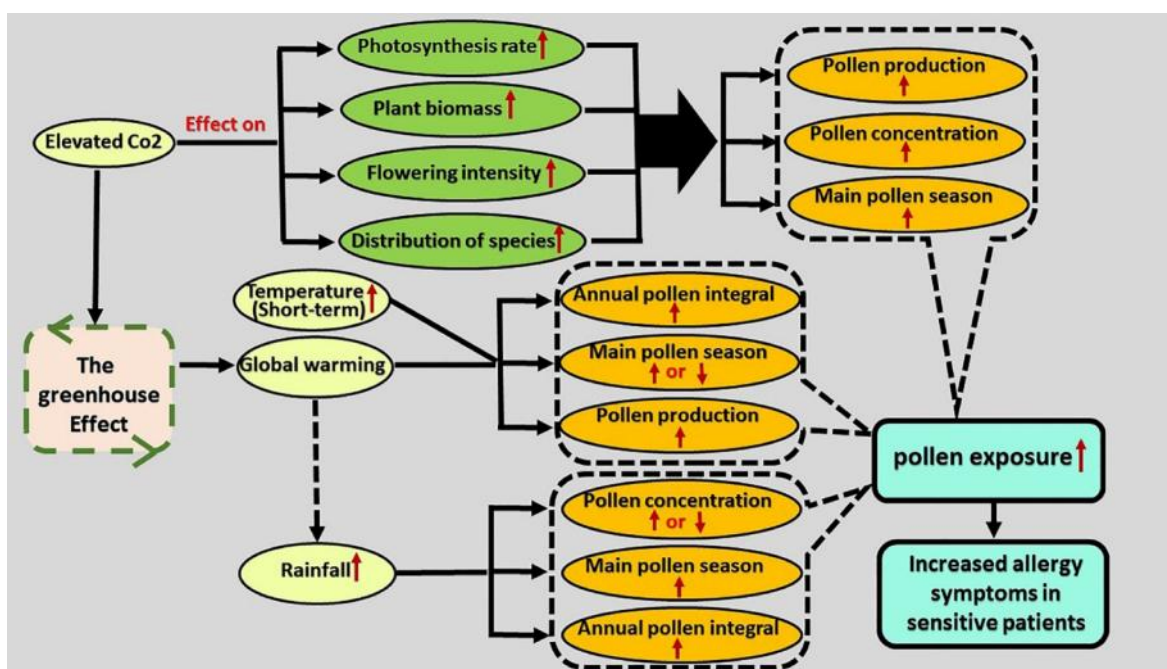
Elevated Co2

Effect on

Photosynthesis rate ↑

Plant biomass ↑

Flowering intensity ↑

Distribution of species ↑

Pollen production ↑

Pollen concentration ↑

Main pollen season ↑

Temperature ↑ (Short-term)

The greenhouse Effect

Global warming

Annual pollen integral ↑

Main pollen season ↑ or ↓

Pollen production ↑

pollen exposure ↑

Rainfall ↑

Pollen concentration ↑ or ↓

Main pollen season ↑

Annual pollen integral ↑

Increased allergy symptoms in sensitive patients